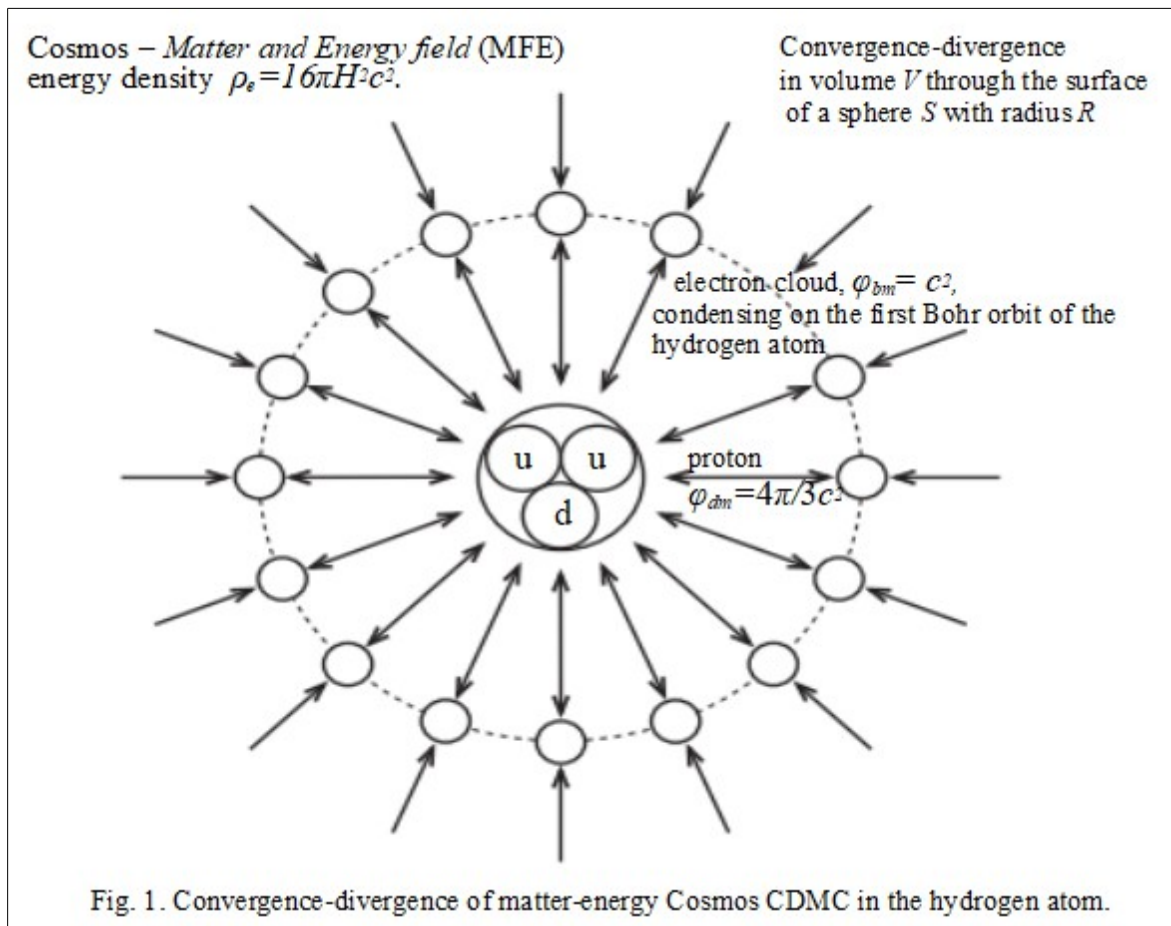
Cosmos – *Matter and Energy field* (MFE)
energy density $\rho_e = 16\pi H^2 c^2$.

Convergence-divergence in volume $V$ through the surface of a sphere $S$ with radius $R$

electron cloud, $\varphi_{bm} = c^2$, condensing on the first Bohr orbit of the hydrogen atom

u u d

proton
$\varphi_{dm} = 4\pi/3c^2$

Fig. 1. Convergence-divergence of matter-energy Cosmos CDMC in the hydrogen atom.